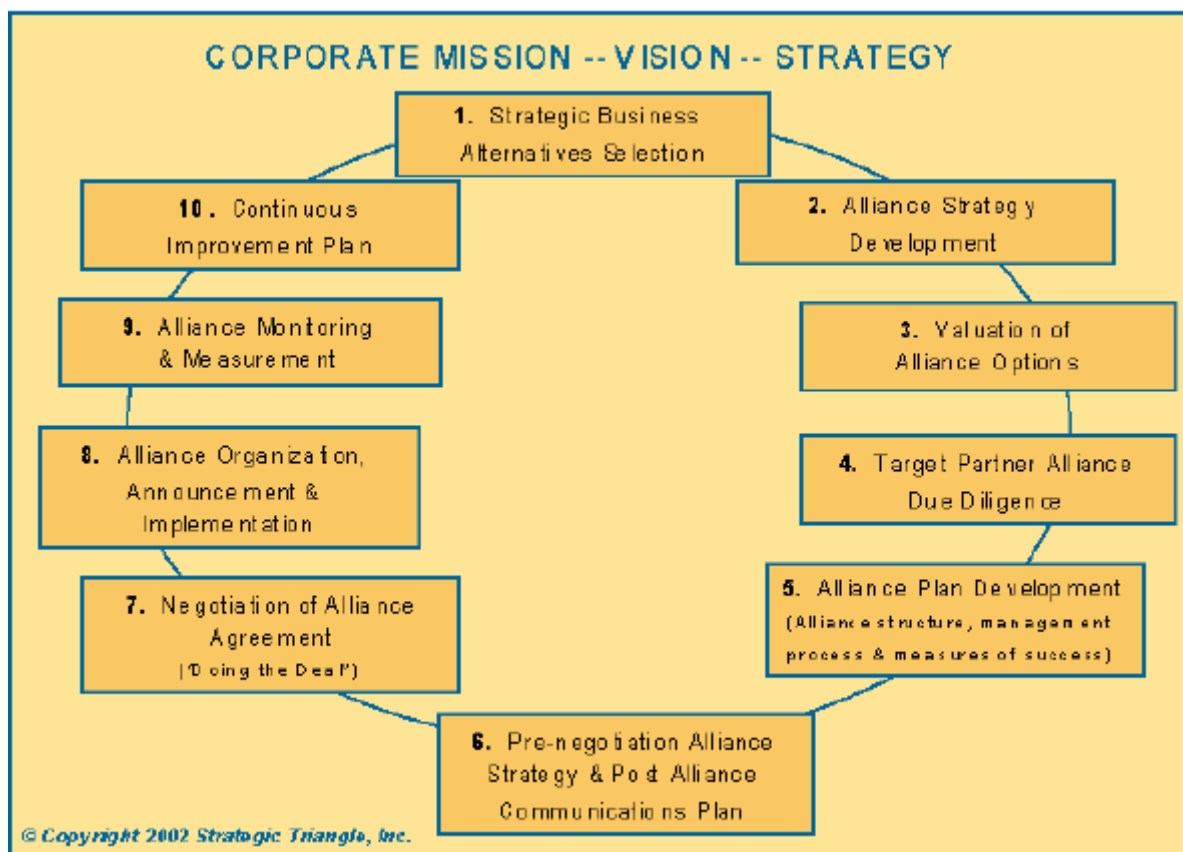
CORPORATE MISSION -- VISION -- STRATEGY

1. Strategic Business Alternatives Selection

2. Alliance Strategy Development

3. Valuation of Alliance Options

4. Target Partner Alliance Due Diligence

5. Alliance Plan Development (Alliance structure, management process & measures of success)

6. Pre-negotiation Alliance Strategy & Post Alliance Communications Plan

7. Negotiation of Alliance Agreement ("Doing the Deal")

8. Alliance Organization, Announcement & Implementation

9. Alliance Monitoring & Measurement

10. Continuous Improvement Plan

© Copyright 2002 Strategic Triangle, Inc.